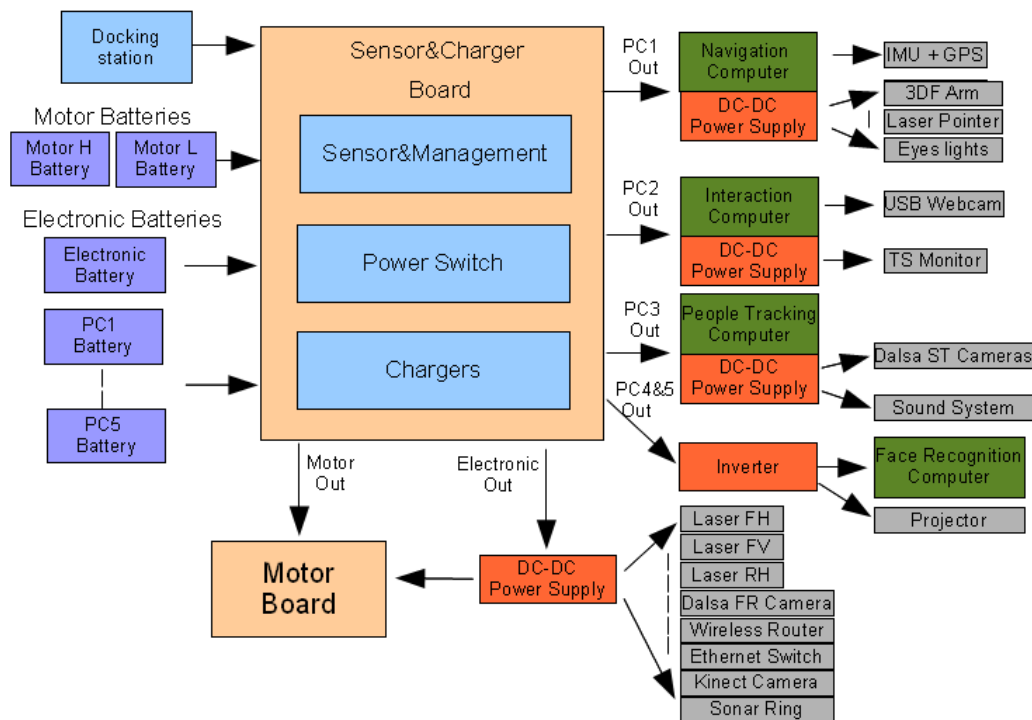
Docking station

Motor Batteries

Motor H Battery

Motor L Battery

Electronic Batteries

Electronic Battery

PC1 Battery

PC5 Battery

Sensor&Charger Board

Sensor&Management

Power Switch

Chargers

Motor Out

Electronic Out

Motor Board

DC-DC Power Supply

PC1 Out

Navigation Computer

DC-DC Power Supply

IMU + GPS

3DF Arm

Laser Pointer

Eyes lights

PC2 Out

Interaction Computer

DC-DC Power Supply

USB Webcam

TS Monitor

PC3 Out

People Tracking Computer

DC-DC Power Supply

Dalsa ST Cameras

Sound System

PC4&5 Out

Inverter

Face Recognition Computer

Projector

Laser FH

Laser FV

Laser RH

Dalsa FR Camera

Wireless Router

Ethernet Switch

Kinect Camera

Sonar Ring